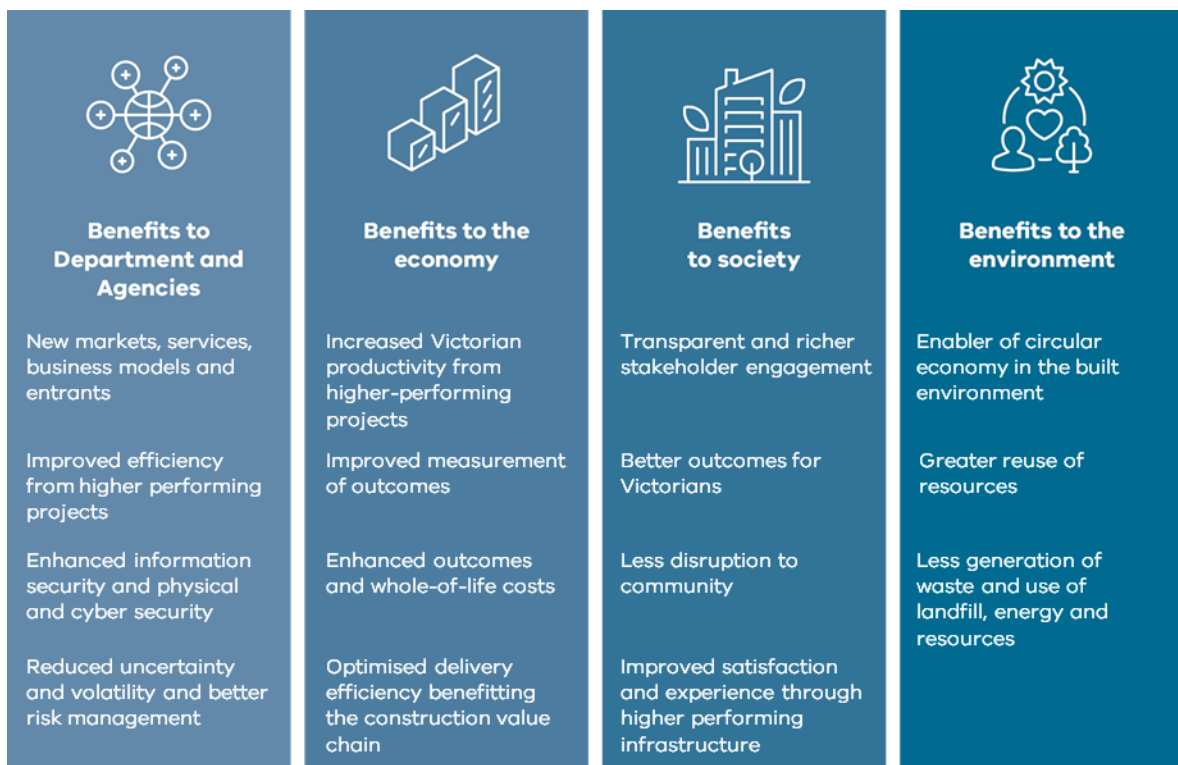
Benefits to Department and Agencies

New markets, services, business models and entrants

Improved efficiency from higher performing projects

Enhanced information security and physical and cyber security

Reduced uncertainty and volatility and better risk management

Benefits to the economy

Increased Victorian productivity from higher-performing projects

Improved measurement of outcomes

Enhanced outcomes and whole-of-life costs

Optimised delivery efficiency benefitting the construction value chain

Benefits to society

Transparent and richer stakeholder engagement

Better outcomes for Victorians

Less disruption to community

Improved satisfaction and experience through higher performing infrastructure

Benefits to the environment

Enabler of circular economy in the built environment

Greater reuse of resources

Less generation of waste and use of landfill, energy and resources